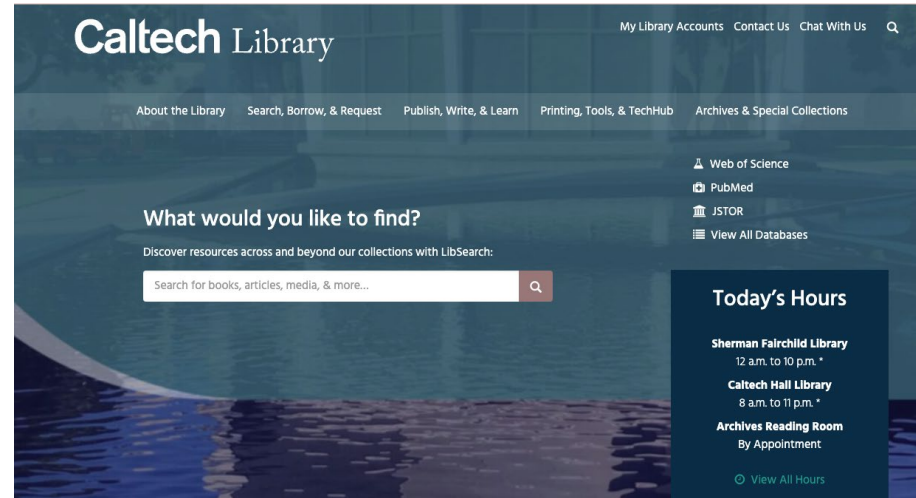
Caltech Library

My Library Accounts Contact Us Chat With Us

About the Library Search, Borrow, & Request Publish, Write, & Learn Printing, Tools, & TechHub Archives & Special Collections

Web of Science
PubMed
JSTOR
View All Databases

What would you like to find?

Discover resources across and beyond our collections with LibSearch:

Search for books, articles, media, & more...

Today's Hours

Sherman Fairchild Library
12 a.m. to 10 p.m. *

Caltech Hall Library
8 a.m. to 11 p.m. *

Archives Reading Room
By Appointment

View All Hours